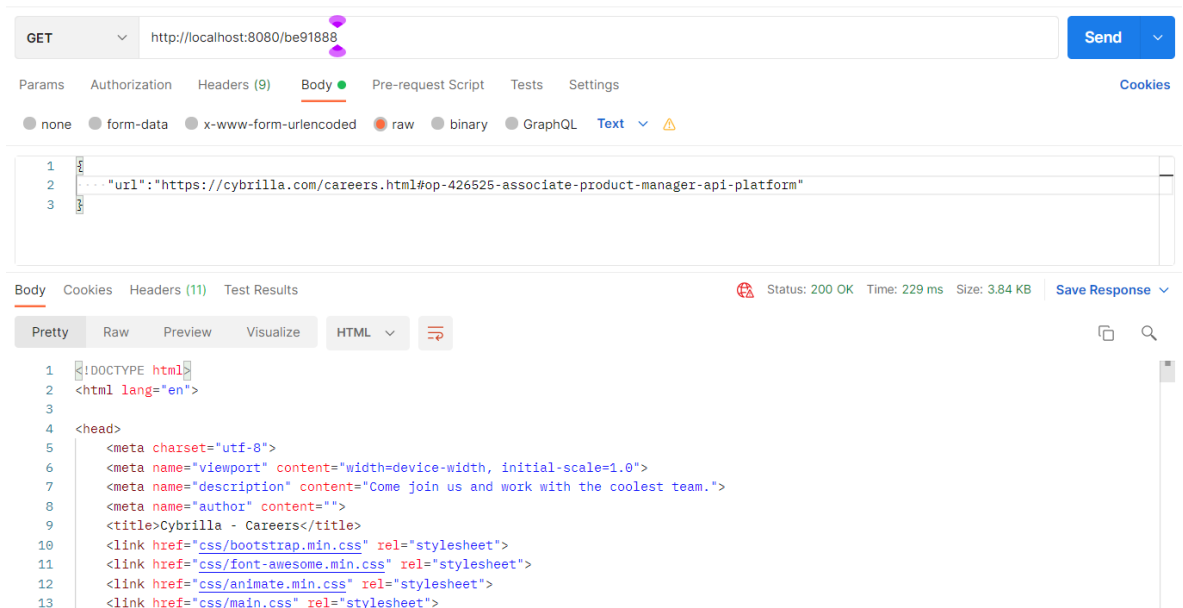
GET http://localhost:8080/be91888 Send

Params Authorization Headers (9) Body Pre-request Script Tests Settings Cookies

none form-data x-www-form-urlencoded raw binary GraphQL Text

1 {
2 "url":"https://cybrilla.com/careers.html#op-426525-associate-product-manager-api-platform"
3 }

Body Cookies Headers (11) Test Results Status: 200 OK Time: 229 ms Size: 3.84 KB Save Response

Pretty Raw Preview Visualize HTML

1 <!DOCTYPE html>
2 <html lang="en">
3
4 <head>
5 <meta charset="utf-8">
6 <meta name="viewport" content="width=device-width, initial-scale=1.0">
7 <meta name="description" content="Come join us and work with the coolest team.">
8 <meta name="author" content="">
9 <title>Cybrilla - Careers</title>
10 <link href="css/bootstrap.min.css" rel="stylesheet">
11 <link href="css/font-awesome.min.css" rel="stylesheet">
12 <link href="css/animate.min.css" rel="stylesheet">
13 <link href="css/main.css" rel="stylesheet">